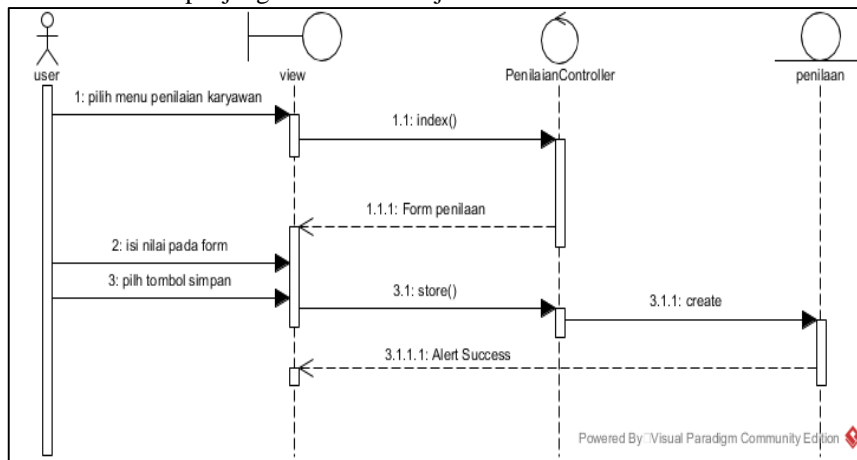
user

view

PenilaianController

penilaan

1: pilih menu penilaian karyawan

1.1: index()

1.1.1: Form penilaan

2: isi nilai pada form

3: pilh tombol simpan

3.1: store()

3.1.1: create

3.1.1.1: Alert Success

Powered By Visual Paradigm Community Edition